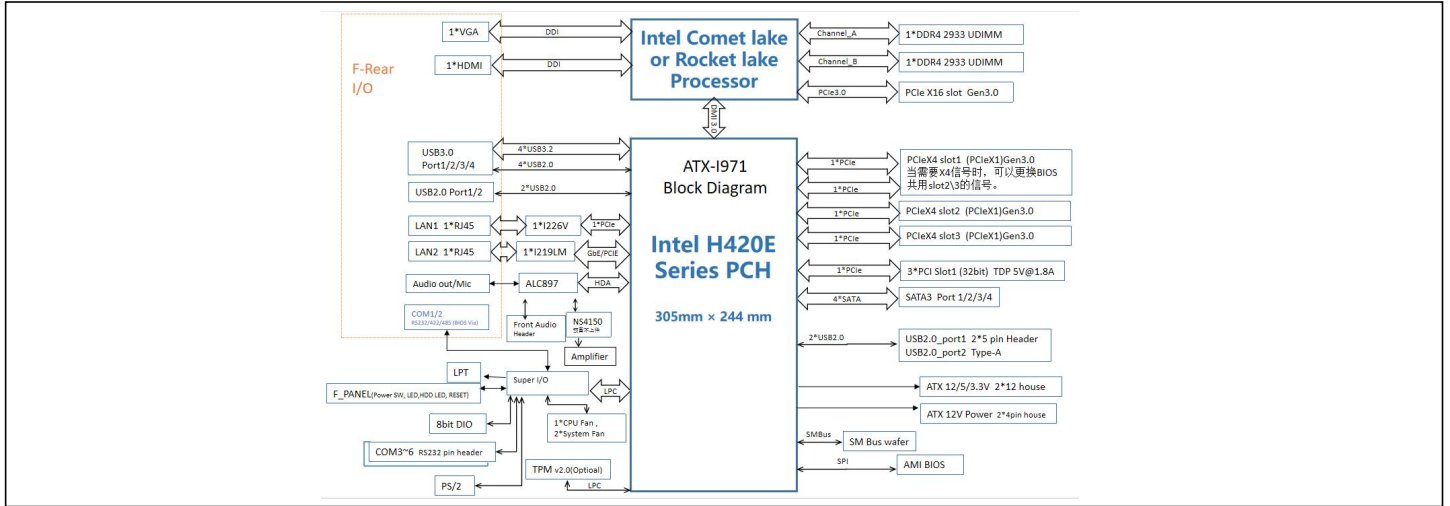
F-Rear I/O

1*VGA
DDI
1*HDMI
DDI

Intel Comet lake or Rocket lake Processor

Channel_A
1*DDR4 2933 UDIMM
Channel_B
1*DDR4 2933 UDIMM
PCIe3.0
PCIe X16 slot Gen3.0

DMI 3.0

USB3.0 Port1/2/3/4
4*USB3.2
4*USB2.0
USB2.0 Port1/2
2*USB2.0
LAN1 1*RJ45
1*I226V
1*PCIe
LAN2 1*RJ45
1*I219LM
GbE/PCIE
Audio out/Mic
ALC897
HDA
COM1/2
RS232/422/485 (BIOS Via)
Front Audio Header
NS4150
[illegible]
Amplifier

ATX-I971
Block Diagram

Intel H420E Series PCH

305mm × 244 mm

1*PCIe
PCIeX4 slot1 (PCIeX1)Gen3.0
当需要X4信号时，可以更换BIOS
1*PCIe
共用slot2\3的信号。
1*PCIe
PCIeX4 slot2 (PCIeX1)Gen3.0
1*PCIe
PCIeX4 slot3 (PCIeX1)Gen3.0
1*PCIe
3*PCI Slot1 (32bit) TDP 5V@1.8A
4*SATA
SATA3 Port 1/2/3/4
2*USB2.0
USB2.0_port1 2*5 pin Header
USB2.0_port2 Type-A
ATX 12/5/3.3V 2*12 house
ATX 12V Power 2*4pin house
SMBus
SM Bus wafer
SPI
AMI BIOS

LPT
Super I/O
LPC
F_PANEL(Power SW, LED,HDD LED, RESET)
8bit DIO
1*CPU Fan ,
2*System Fan
COM3~6 RS232 pin header
TPM v2.0(Optioal)
LPC
PS/2